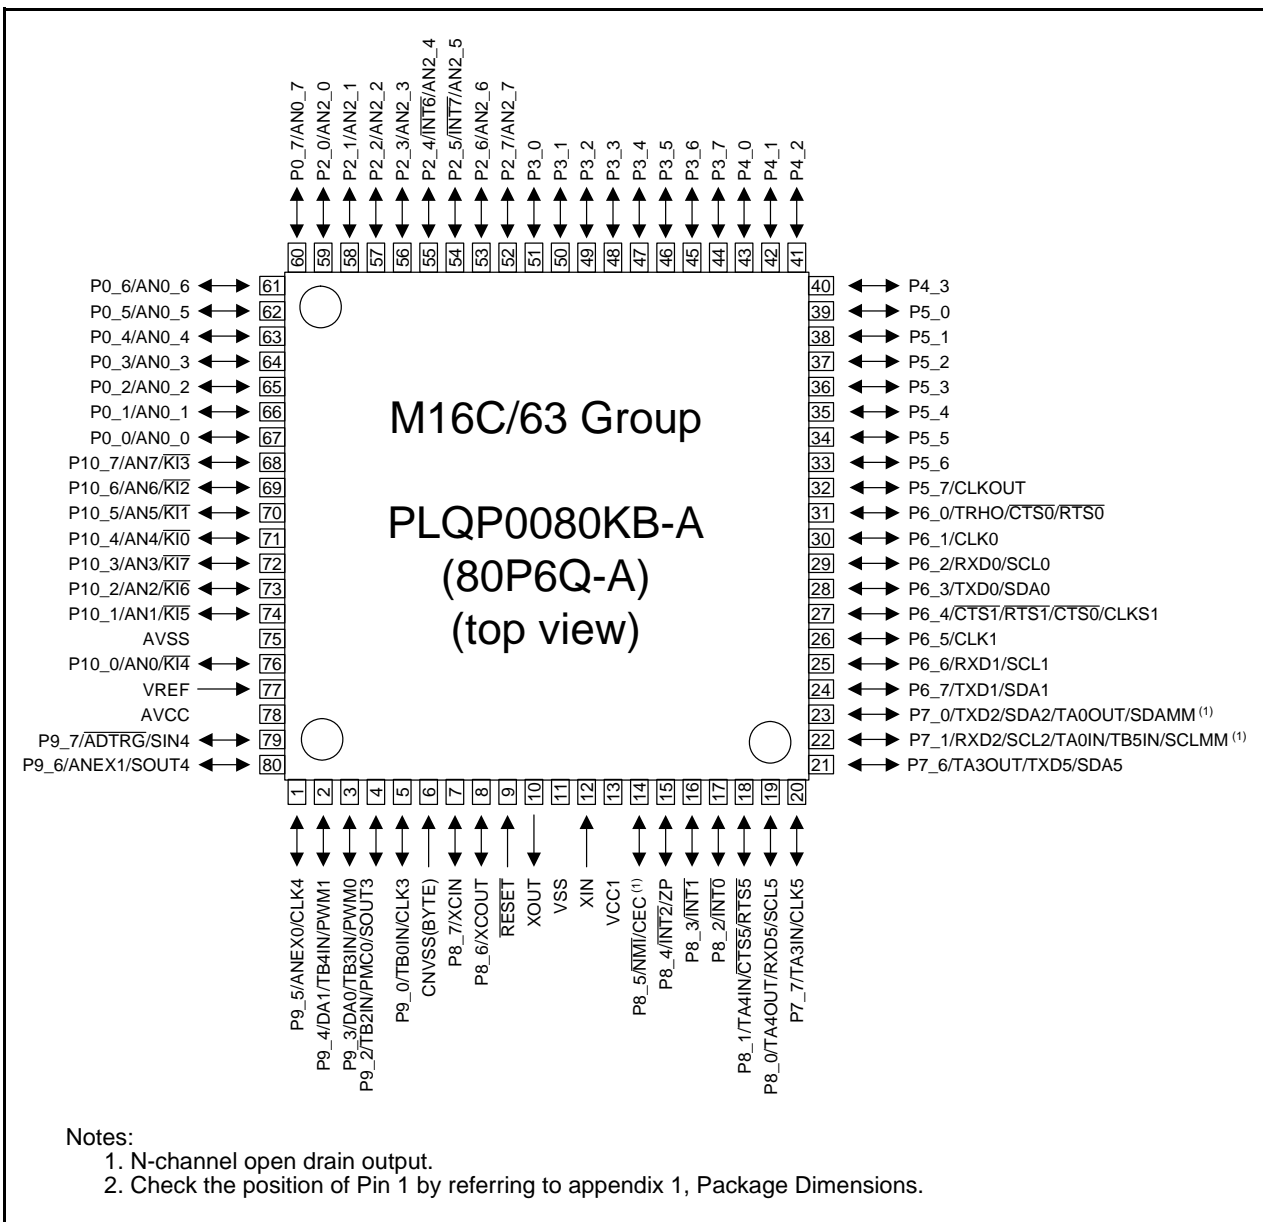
P0_7/AN0_7
P2_0/AN2_0
P2_1/AN2_1
P2_2/AN2_2
P2_3/AN2_3
P2_4/$\overline{INT6}$/AN2_4
P2_5/$\overline{INT7}$/AN2_5
P2_6/AN2_6
P2_7/AN2_7
P3_0
P3_1
P3_2
P3_3
P3_4
P3_5
P3_6
P3_7
P4_0
P4_1
P4_2

60 59 58 57 56 55 54 53 52 51 50 49 48 47 46 45 44 43 42 41

P0_6/AN0_6 61
P0_5/AN0_5 62
P0_4/AN0_4 63
P0_3/AN0_3 64
P0_2/AN0_2 65
P0_1/AN0_1 66
P0_0/AN0_0 67
P10_7/AN7/$\overline{KI3}$ 68
P10_6/AN6/$\overline{KI2}$ 69
P10_5/AN5/$\overline{KI1}$ 70
P10_4/AN4/$\overline{KI0}$ 71
P10_3/AN3/$\overline{KI7}$ 72
P10_2/AN2/$\overline{KI6}$ 73
P10_1/AN1/$\overline{KI5}$ 74
AVSS 75
P10_0/AN0/$\overline{KI4}$ 76
VREF 77
AVCC 78
P9_7/$\overline{ADTRG}$/SIN4 79
P9_6/ANEX1/SOUT4 80

M16C/63 Group

PLQP0080KB-A
(80P6Q-A)
(top view)

40 P4_3
39 P5_0
38 P5_1
37 P5_2
36 P5_3
35 P5_4
34 P5_5
33 P5_6
32 P5_7/CLKOUT
31 P6_0/TRHO/$\overline{CTS0}$/$\overline{RTS0}$
30 P6_1/CLK0
29 P6_2/RXD0/SCL0
28 P6_3/TXD0/SDA0
27 P6_4/$\overline{CTS1}$/$\overline{RTS1}$/$\overline{CTS0}$/CLKS1
26 P6_5/CLK1
25 P6_6/RXD1/SCL1
24 P6_7/TXD1/SDA1
23 P7_0/TXD2/SDA2/TA0OUT/SDAMM (1)
22 P7_1/RXD2/SCL2/TA0IN/TB5IN/SCLMM (1)
21 P7_6/TA3OUT/TXD5/SDA5

1 2 3 4 5 6 7 8 9 10 11 12 13 14 15 16 17 18 19 20

P9_5/ANEX0/CLK4
P9_4/DA1/TB4IN/PWM1
P9_3/DA0/TB3IN/PWM0
P9_2/TB2IN/PMC0/SOUT3
P9_0/TB0IN/CLK3
CNVSS(BYTE)
P8_7/XCIN
P8_6/XCOUT
$\overline{RESET}$
XOUT
VSS
XIN
VCC1
P8_5/$\overline{NMI}$/CEC (1)
P8_4/$\overline{INT2}$/ZP
P8_3/$\overline{INT1}$
P8_2/$\overline{INT0}$
P8_1/TA4IN/$\overline{CTS5}$/$\overline{RTS5}$
P8_0/TA4OUT/RXD5/SCL5
P7_7/TA3IN/CLK5

Notes:
1. N-channel open drain output.
2. Check the position of Pin 1 by referring to appendix 1, Package Dimensions.